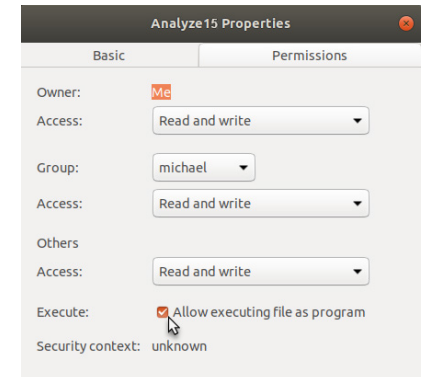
Analyze15 Properties

Basic | Permissions

Owner: Me
Access: Read and write

Group: michael
Access: Read and write

Others
Access: Read and write

Execute: Allow executing file as program

Security context: unknown